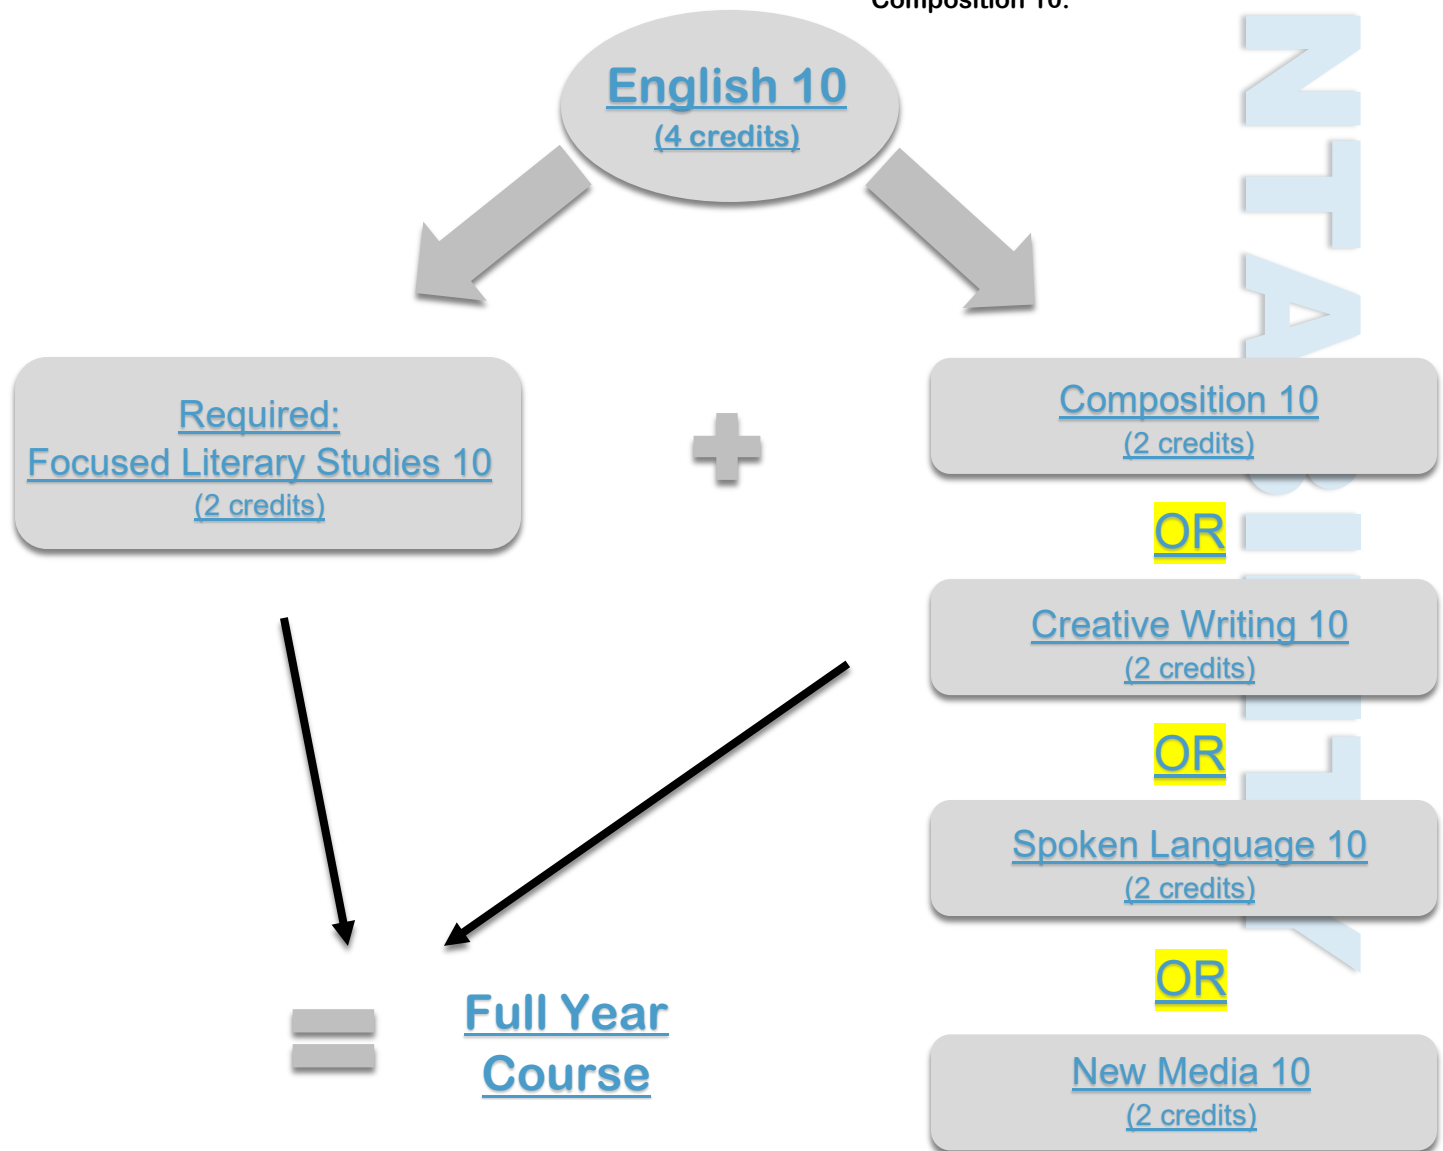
Composition 10.

English 10
(4 credits)

Required:
Focused Literary Studies 10
(2 credits)

Composition 10
(2 credits)

OR

Creative Writing 10
(2 credits)

OR

Spoken Language 10
(2 credits)

OR

New Media 10
(2 credits)

Full Year Course

NTABILITY